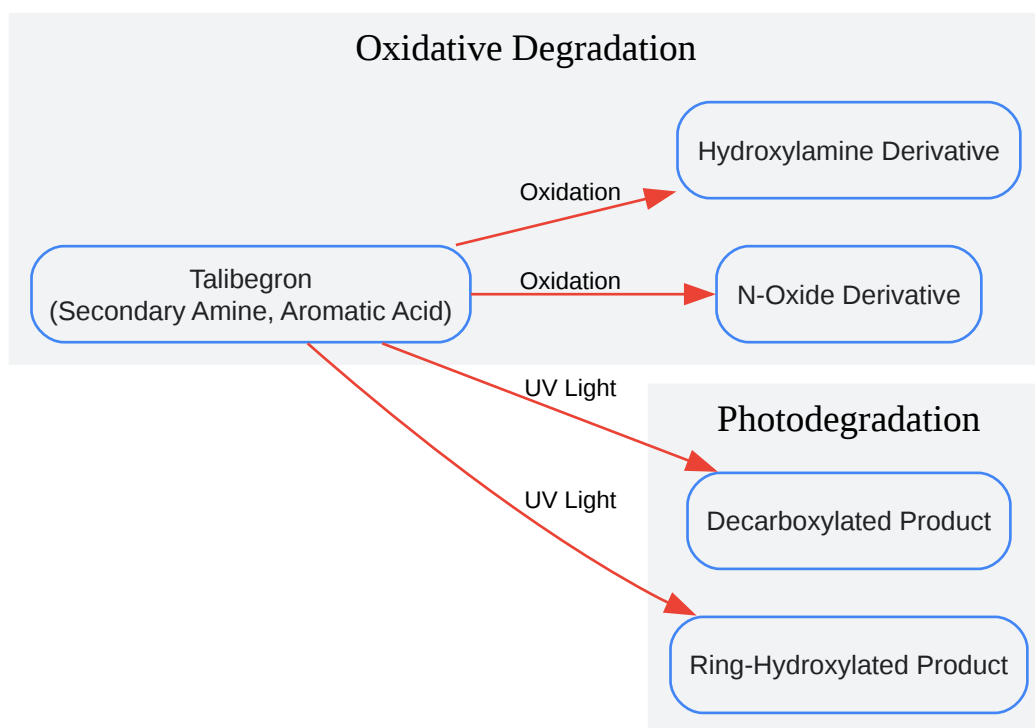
Oxidative Degradation

Hydroxylamine Derivative

Oxidation

Talibegron
(Secondary Amine, Aromatic Acid)

Oxidation

N-Oxide Derivative

UV Light

Photodegradation

UV Light

Decarboxylated Product

Ring-Hydroxylated Product